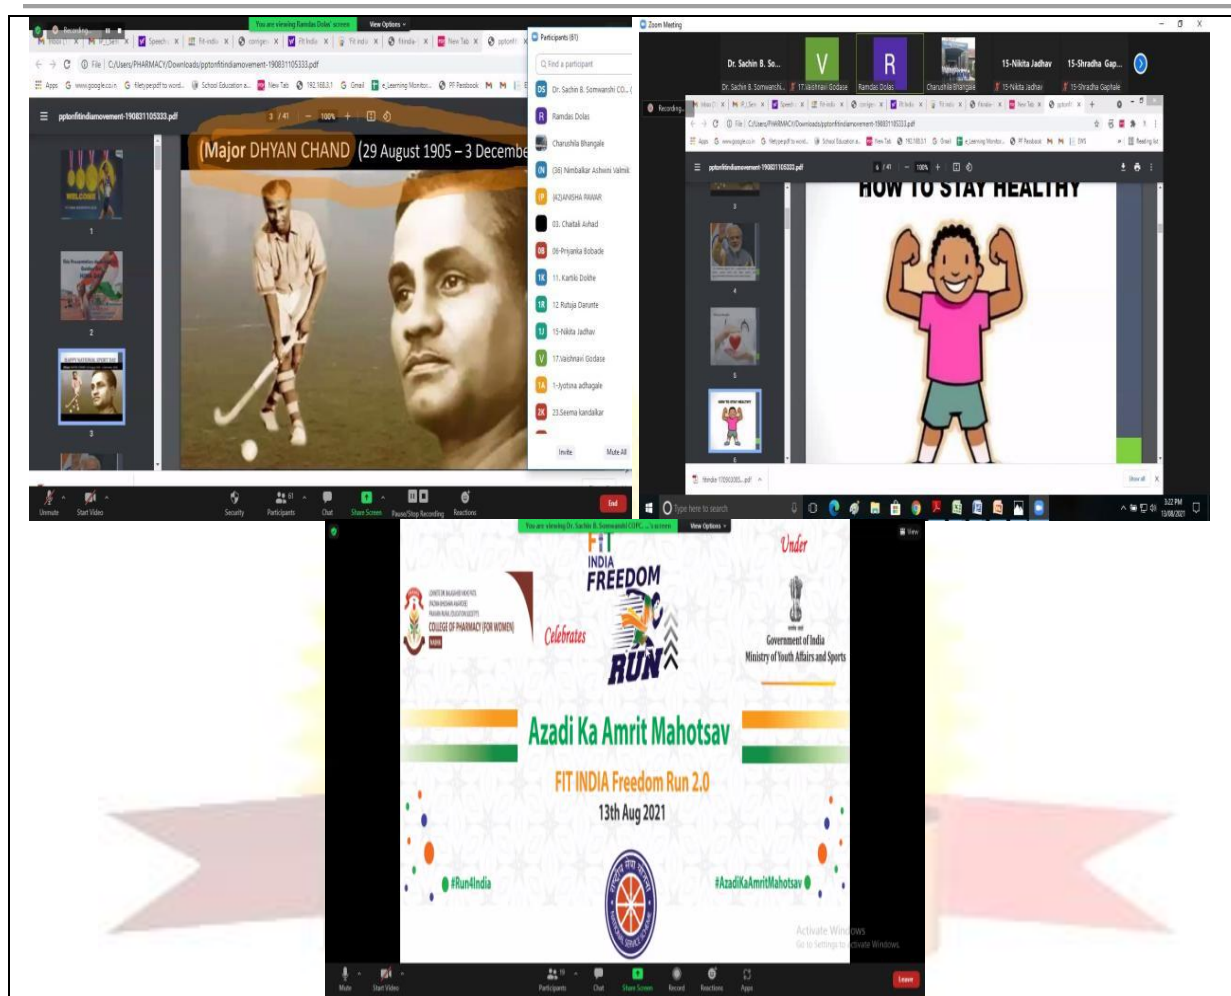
You are viewing Ramdas Dolas' screen View Options

Recording

C:/Users/PHARMACY/Downloads/pptonfitindiamovement-190831105333.pdf

pptonfitindiamovement-190831105333.pdf 3 / 41 100%

(Major DHYAN CHAND (29 August 1905 – 3 Decembe

WELCOME

HAPPY NATIONAL SPORT DAY

Participants (61)

Find a participant

Dr. Sachin B. Somwanshi CO...

Ramdas Dolas

Charushila Bhangale

(36) Nimbalkar Ashwini Valmik

(4)DANISHA PAWAR

03. Chaitali Avhad

06-Priyanka Bobade

11. Kartiki Dolhe

12 Rutuja Darunte

15-Nikita Jadhav

17.Vaishnavi Godase

1-Jyotsna adhagale

23.Seema kandalkar

Invite Mute All

Unmute Start Video Security Participants 61 Chat Share Screen Pause/Stop Recording Reactions End

Zoom Meeting

Dr. Sachin B. So... Dr. Sachin B. Somwanshi 17.Vaishnavi Godase Ramdas Dolas Charushila Bhangale 15-Nikita Jadhav 15-Nikita Jadhav 15-Shradha Gap... 15-Shradha Gaphale

Recording...

C:/Users/PHARMACY/Downloads/pptonfitindiamovement-190831105333.pdf

pptonfitindiamovement-190831105333.pdf 6 / 41 100%

HOW TO STAY HEALTHY

Type here to search

3:22 PM 13/08/2021

You are viewing Dr. Sachin B. Somwanshi COPC...'s screen View Options

FIT INDIA FREEDOM RUN

Celebrates

Under

Government of India Ministry of Youth Affairs and Sports

COLLEGE OF PHARMACY (FOR WOMEN)

Azadi Ka Amrit Mahotsav

FIT INDIA Freedom Run 2.0

13th Aug 2021

#Run4India

#AzadiKaAmritMahotsav

Activate Windows Go to Settings to activate Windows.

Mute Start Video Participants Chat Share Screen Record Reactions Apps Leave